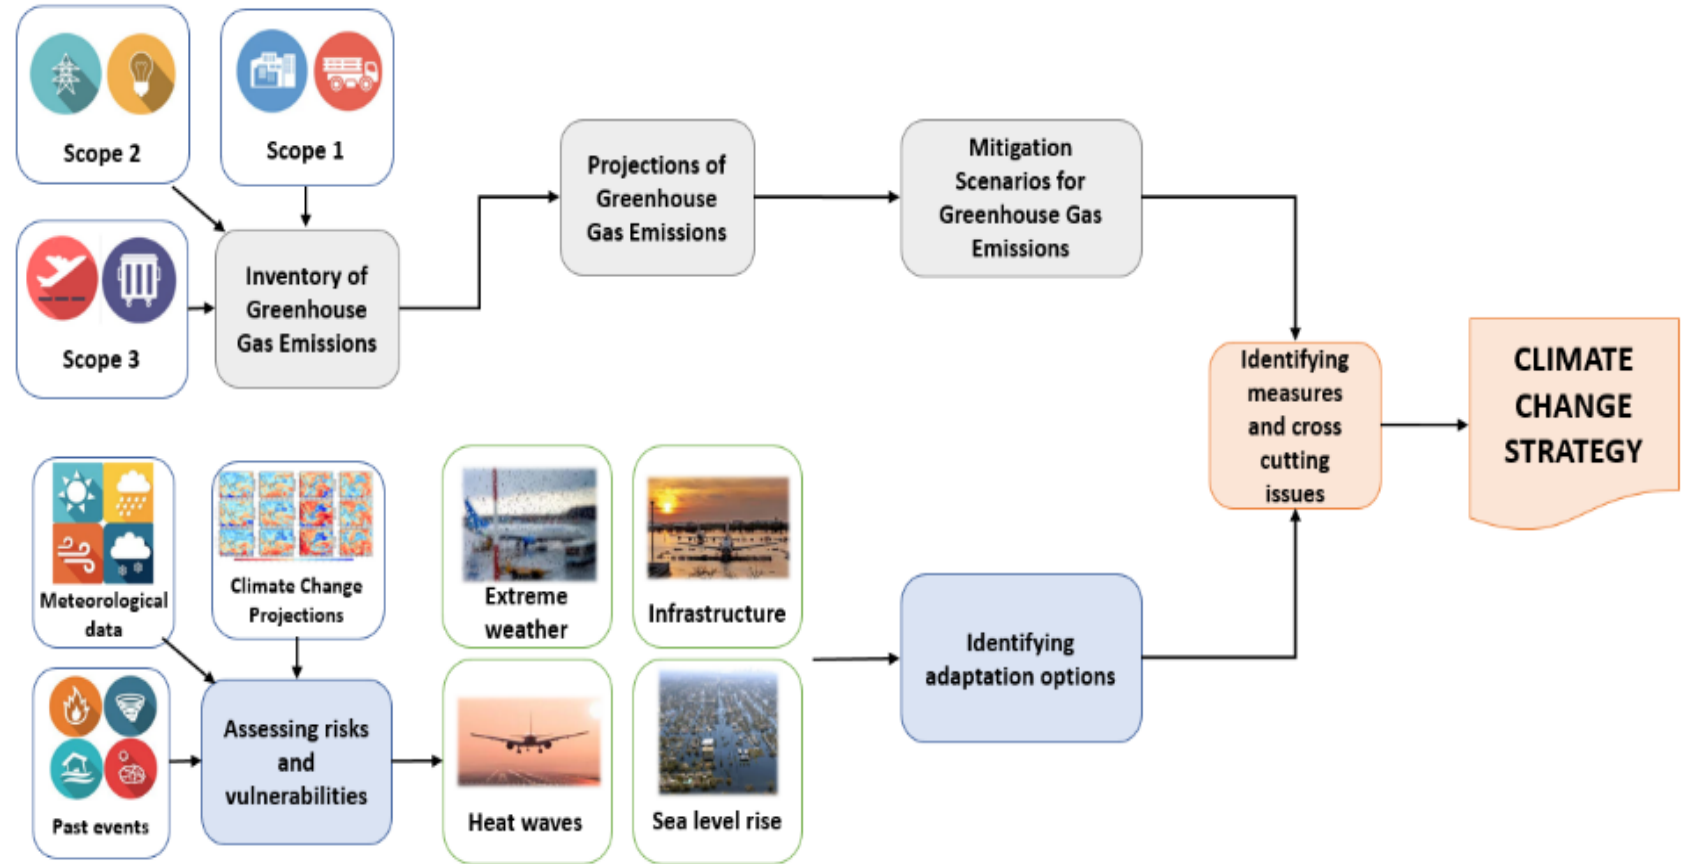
Scope 2

Scope 1

Scope 3

Inventory of Greenhouse Gas Emissions

Projections of Greenhouse Gas Emissions

Mitigation Scenarios for Greenhouse Gas Emissions

Identifying measures and cross cutting issues

CLIMATE CHANGE STRATEGY

Meteorological data

Climate Change Projections

Past events

Assessing risks and vulnerabilities

Extreme weather

Infrastructure

Heat waves

Sea level rise

Identifying adaptation options